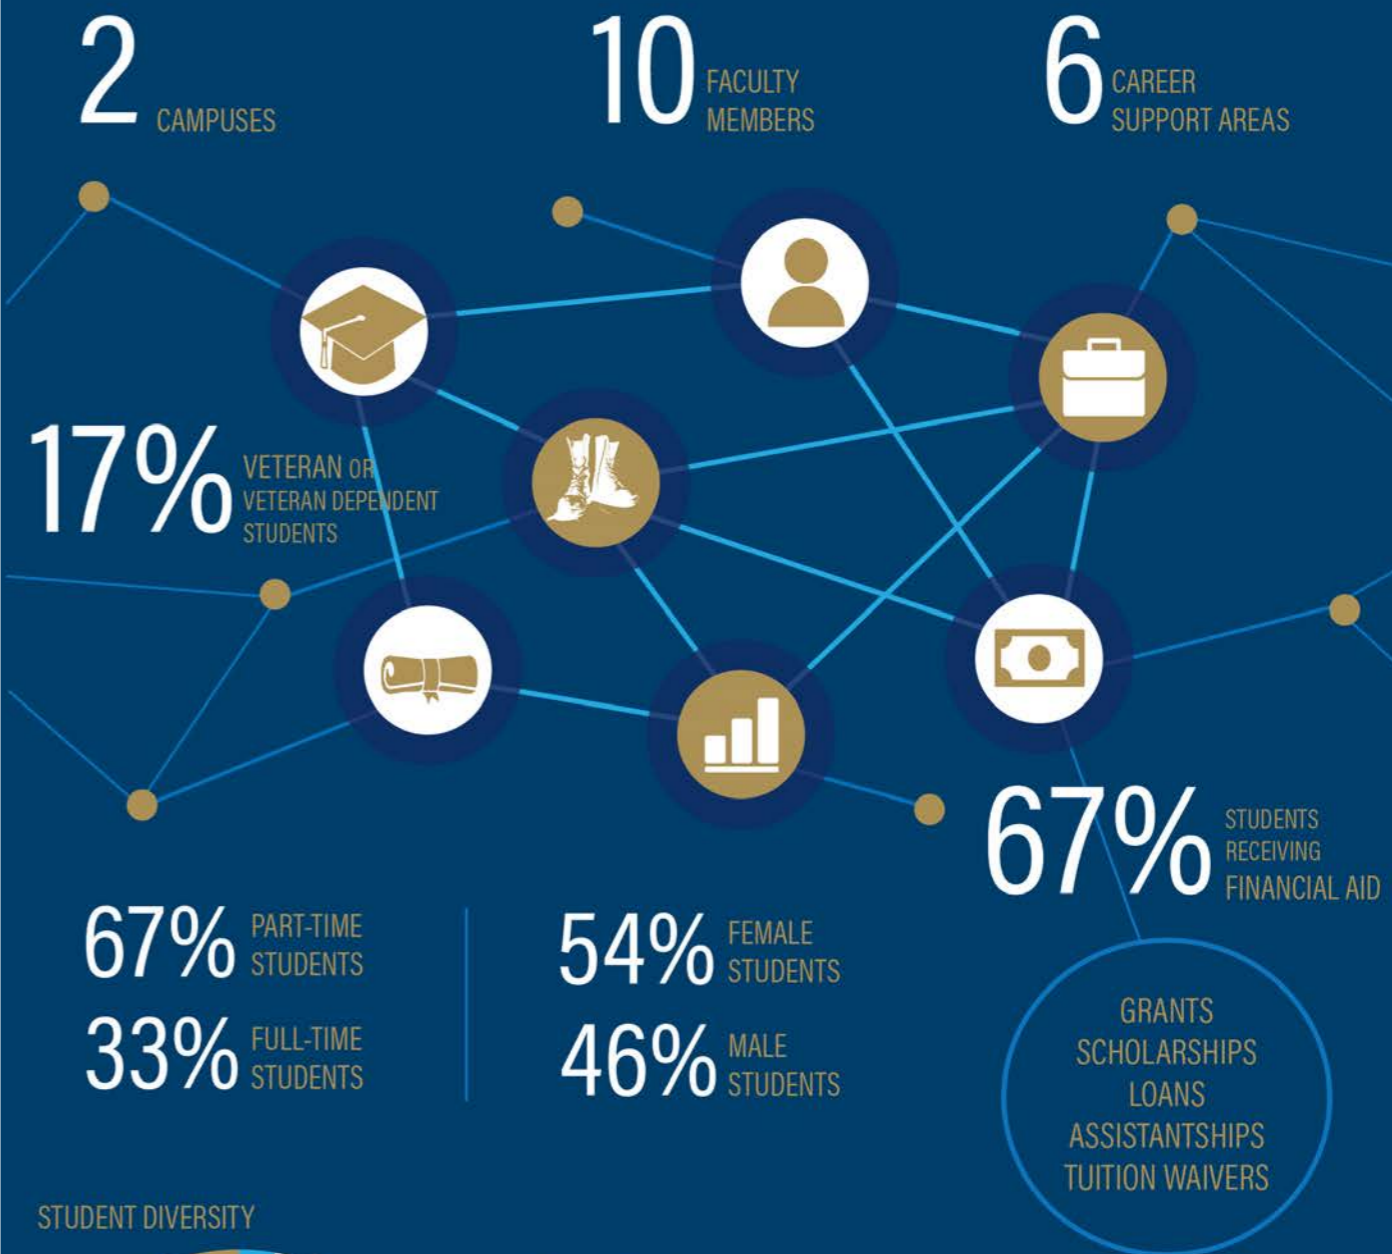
2 CAMPUSES

10 FACULTY MEMBERS

6 CAREER SUPPORT AREAS

17% VETERAN OR VETERAN DEPENDENT STUDENTS

67% STUDENTS RECEIVING FINANCIAL AID

67% PART-TIME STUDENTS

33% FULL-TIME STUDENTS

54% FEMALE STUDENTS

46% MALE STUDENTS

GRANTS
SCHOLARSHIPS
LOANS
ASSISTANTSHIPS
TUITION WAIVERS

STUDENT DIVERSITY